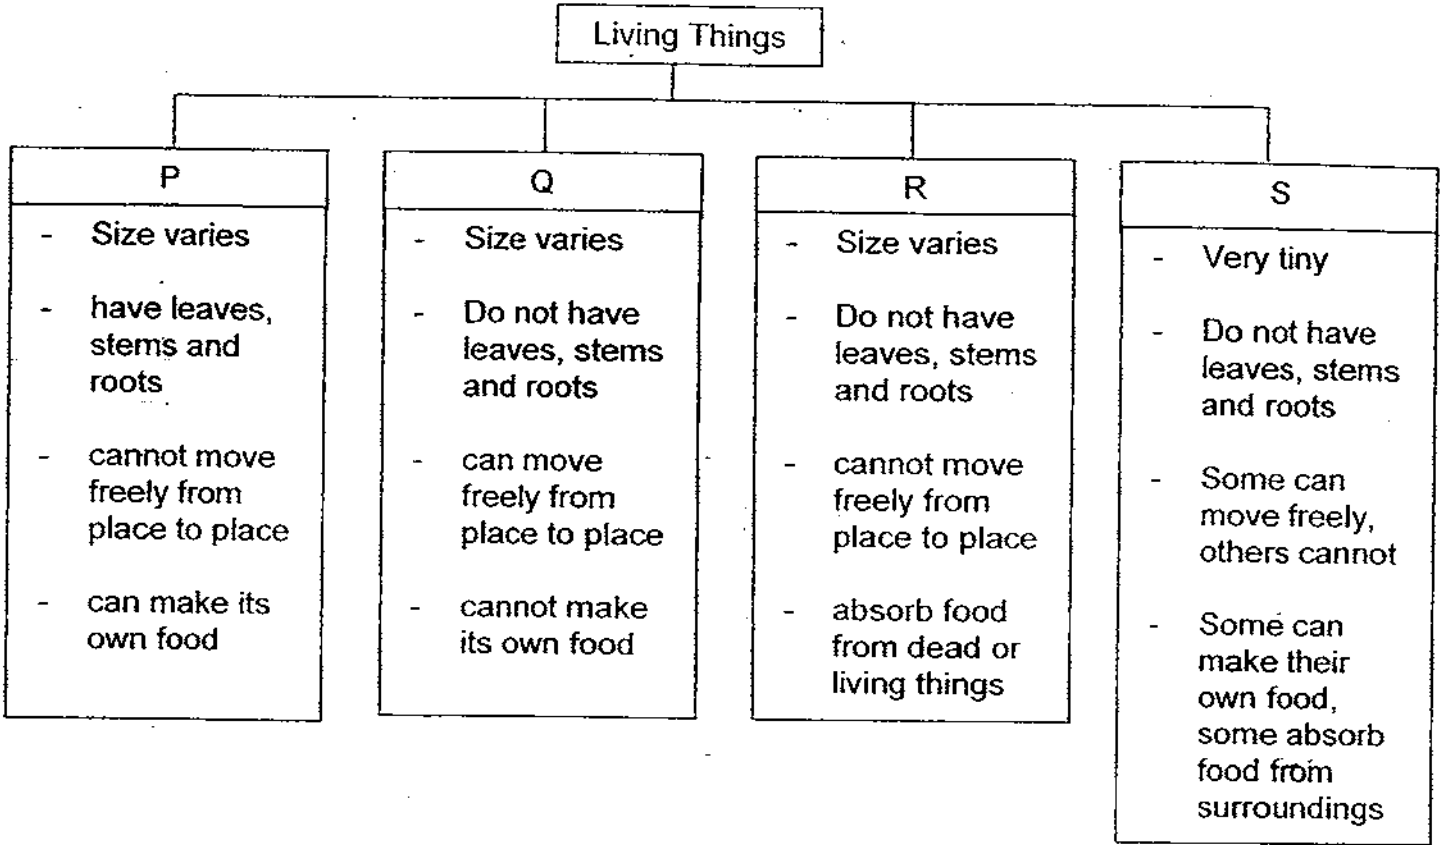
Living Things

P

- Size varies
- have leaves, stems and roots
- cannot move freely from place to place
- can make its own food

Q

- Size varies
- Do not have leaves, stems and roots
- can move freely from place to place
- cannot make its own food

R

- Size varies
- Do not have leaves, stems and roots
- cannot move freely from place to place
- absorb food from dead or living things

S

- Very tiny
- Do not have leaves, stems and roots
- Some can move freely, others cannot
- Some can make their own food, some absorb food from surroundings